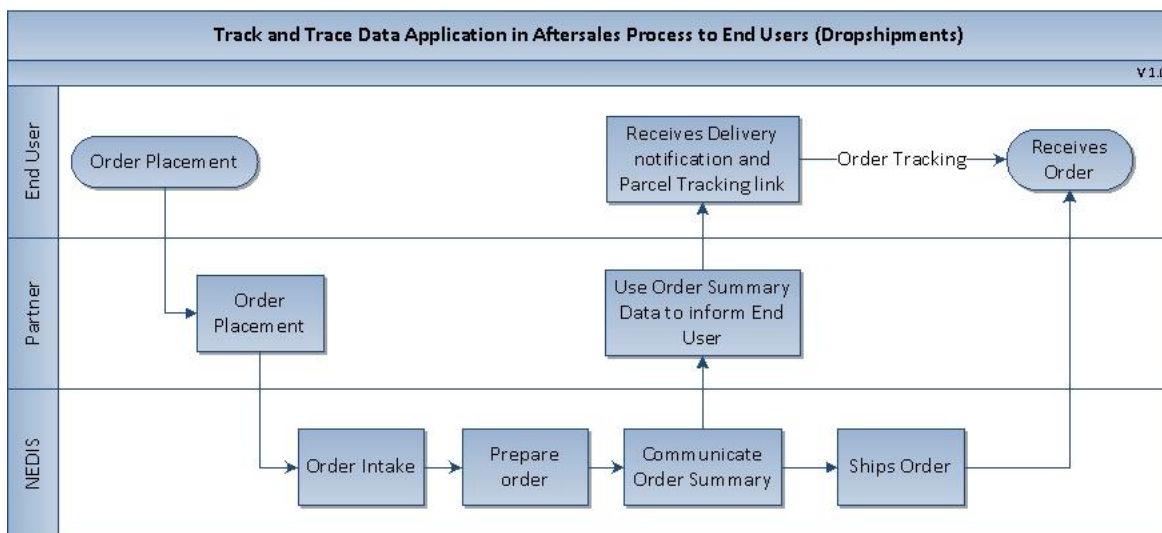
Track and Trace Data Application in Aftersales Process to End Users (Dropshipments)

V1.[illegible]

End User

Order Placement

Receives Delivery notification and Parcel Tracking link

Order Tracking

Receives Order

Partner

Order Placement

Use Order Summary Data to inform End User

NEDIS

Order Intake

Prepare order

Communicate Order Summary

Ships Order